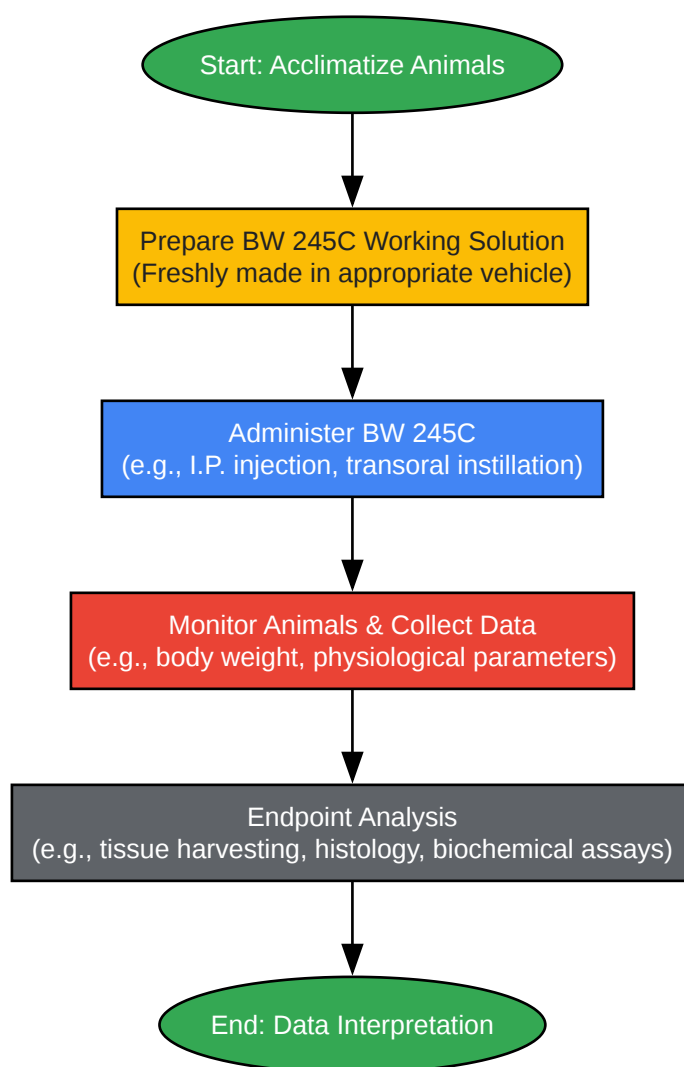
Start: Acclimatize Animals

Prepare BW 245C Working Solution
(Freshly made in appropriate vehicle)

Administer BW 245C
(e.g., I.P. injection, transoral instillation)

Monitor Animals & Collect Data
(e.g., body weight, physiological parameters)

Endpoint Analysis
(e.g., tissue harvesting, histology, biochemical assays)

End: Data Interpretation